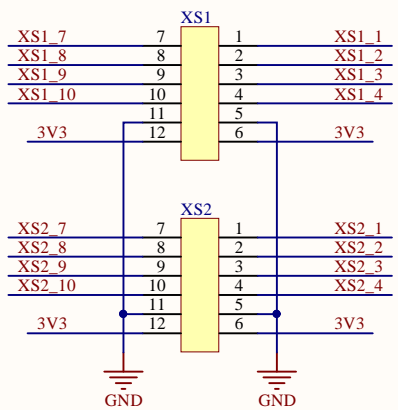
XS1

| XS1_7 | 7 | 1 | XS1_1 |
|---|---|---|---|
| XS1_8 | 8 | 2 | XS1_2 |
| XS1_9 | 9 | 3 | XS1_3 |
| XS1_10 | 10 | 4 | XS1_4 |
| | 11 | 5 | |
| 3V3 | 12 | 6 | 3V3 |

XS2

| XS2_7 | 7 | 1 | XS2_1 |
|---|---|---|---|
| XS2_8 | 8 | 2 | XS2_2 |
| XS2_9 | 9 | 3 | XS2_3 |
| XS2_10 | 10 | 4 | XS2_4 |
| | 11 | 5 | |
| 3V3 | 12 | 6 | 3V3 |

GND GND